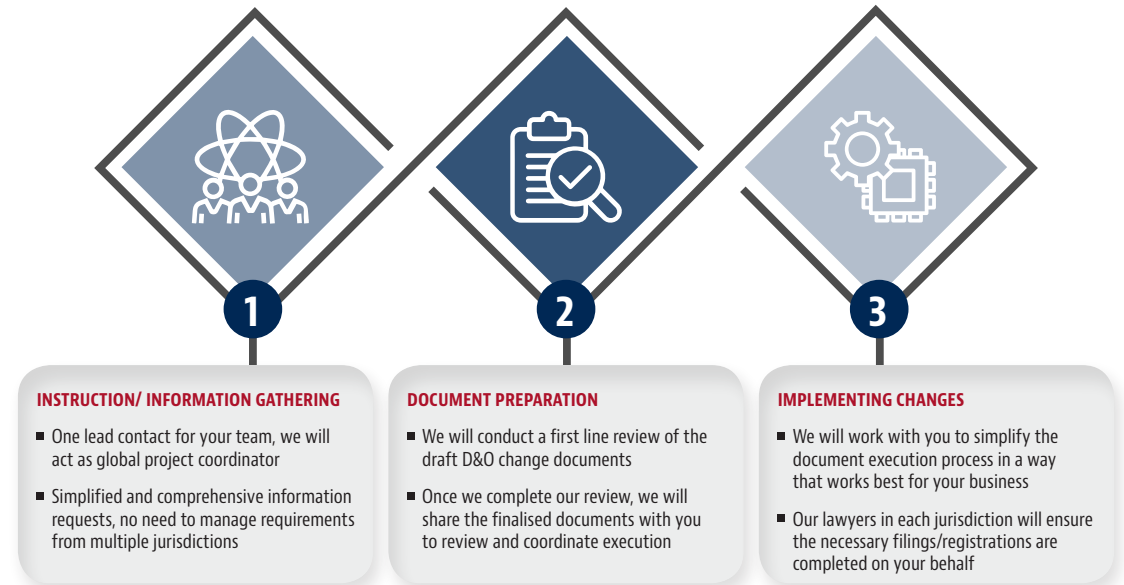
1

2

3

INSTRUCTION/ INFORMATION GATHERING

- One lead contact for your team, we will act as global project coordinator
- Simplified and comprehensive information requests, no need to manage requirements from multiple jurisdictions

DOCUMENT PREPARATION

- We will conduct a first line review of the draft D&O change documents
- Once we complete our review, we will share the finalised documents with you to review and coordinate execution

IMPLEMENTING CHANGES

- We will work with you to simplify the document execution process in a way that works best for your business
- Our lawyers in each jurisdiction will ensure the necessary filings/registrations are completed on your behalf